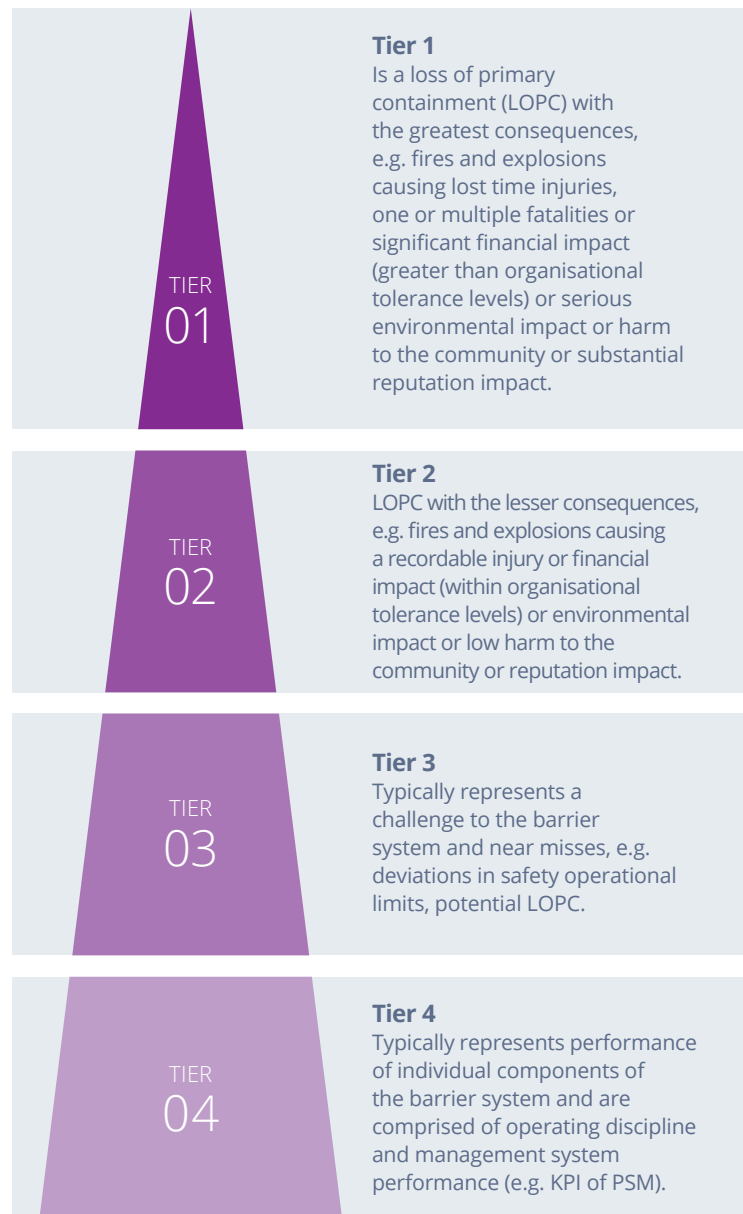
TIER
01

**Tier 1**
Is a loss of primary containment (LOPC) with the greatest consequences, e.g. fires and explosions causing lost time injuries, one or multiple fatalities or significant financial impact (greater than organisational tolerance levels) or serious environmental impact or harm to the community or substantial reputation impact.

TIER
02

**Tier 2**
LOPC with the lesser consequences, e.g. fires and explosions causing a recordable injury or financial impact (within organisational tolerance levels) or environmental impact or low harm to the community or reputation impact.

TIER
03

**Tier 3**
Typically represents a challenge to the barrier system and near misses, e.g. deviations in safety operational limits, potential LOPC.

TIER
04

**Tier 4**
Typically represents performance of individual components of the barrier system and are comprised of operating discipline and management system performance (e.g. KPI of PSM).